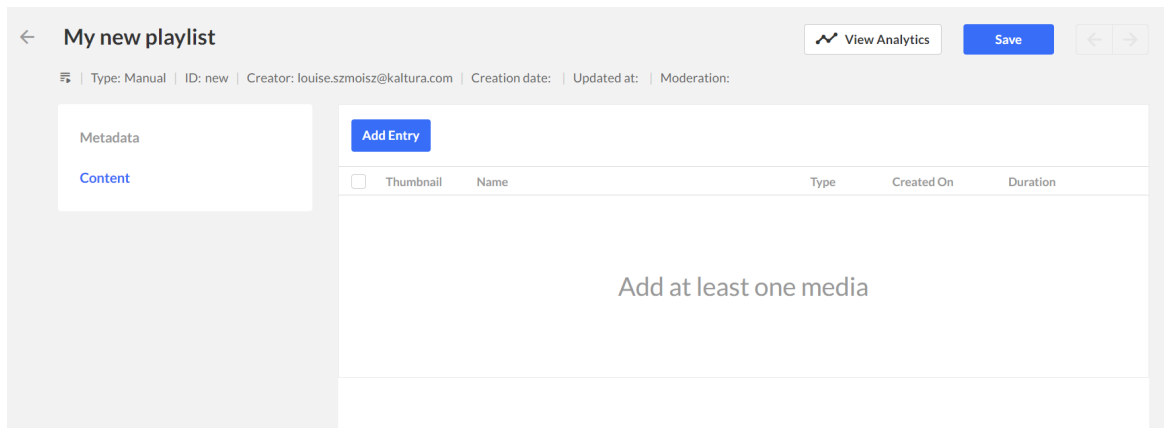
My new playlist

View Analytics

Save

| Type: Manual | ID: new | Creator: louise.szmoisz@kaltura.com | Creation date: | Updated at: | Moderation:

Metadata

Content

Add Entry

| Thumbnail | Name | Type | Created On | Duration |
|---|---|---|---|---|

Add at least one media